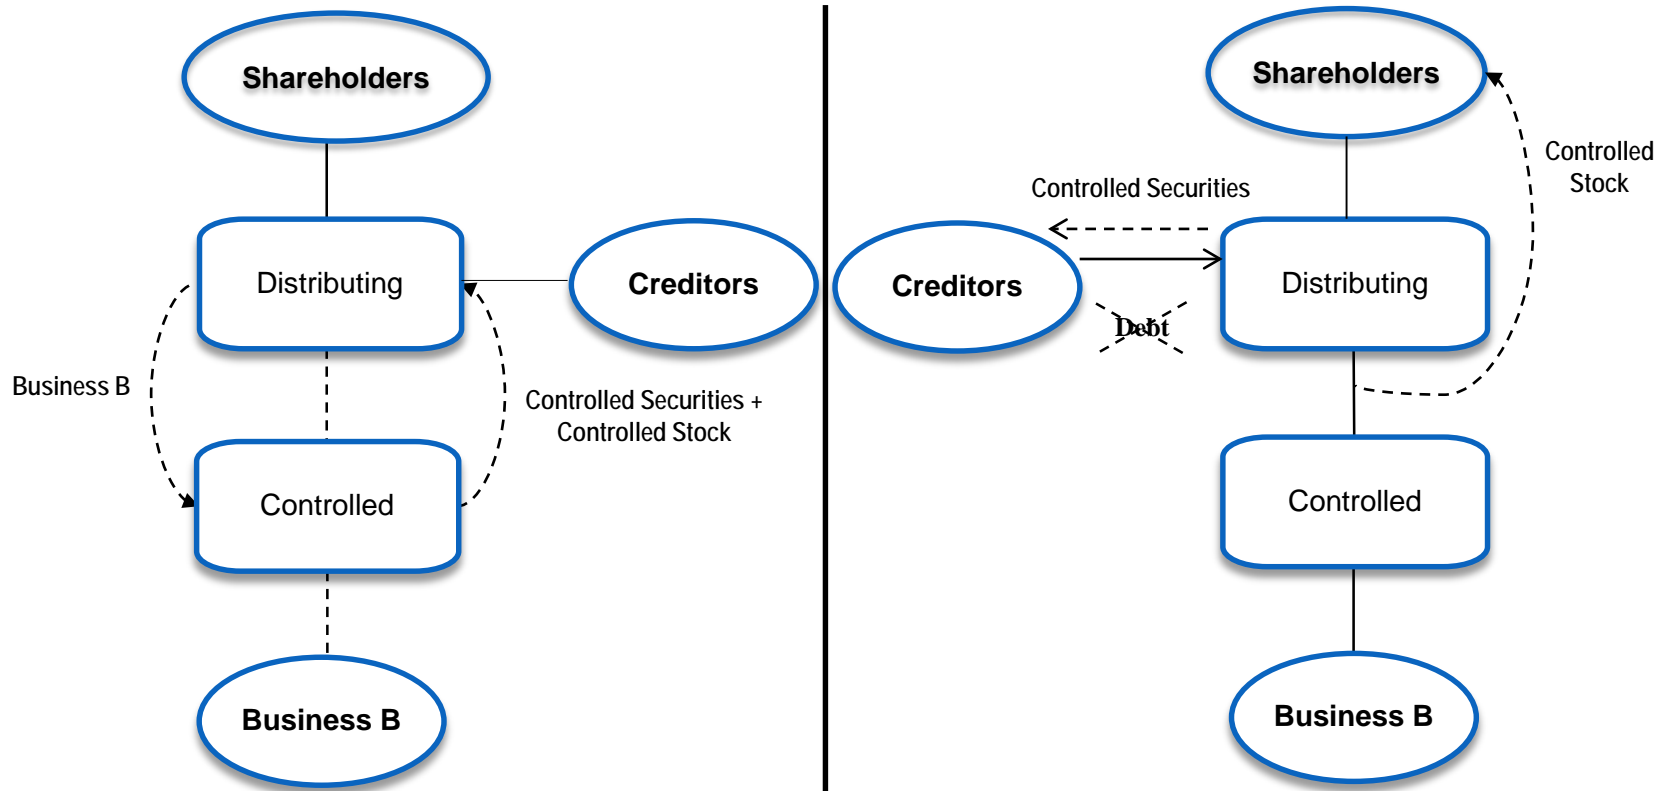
Shareholders

Distributing

Creditors

Business B

Controlled Securities + Controlled Stock

Controlled

Business B

Shareholders

Controlled Stock

Controlled Securities

Creditors

Distributing

Debt

Controlled

Business B